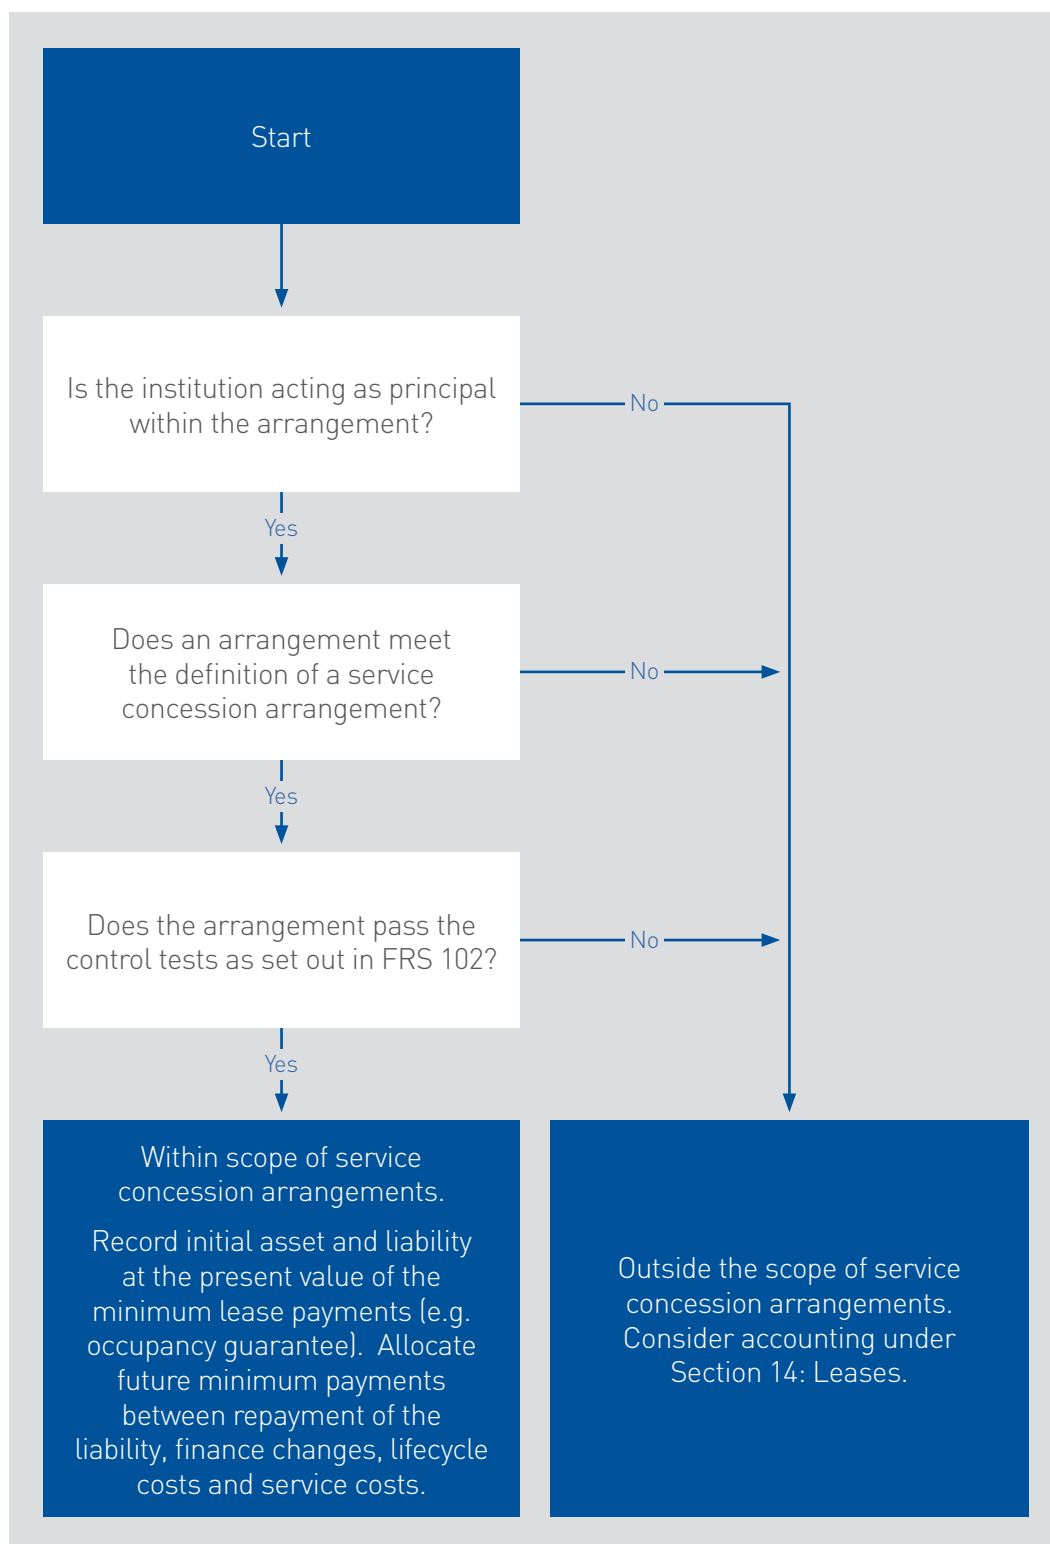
Start

Is the institution acting as principal within the arrangement?

No

Yes

Does an arrangement meet the definition of a service concession arrangement?

No

Yes

Does the arrangement pass the control tests as set out in FRS 102?

No

Yes

Within scope of service concession arrangements.

Record initial asset and liability at the present value of the minimum lease payments (e.g. occupancy guarantee). Allocate future minimum payments between repayment of the liability, finance changes, lifecycle costs and service costs.

Outside the scope of service concession arrangements. Consider accounting under Section 14: Leases.